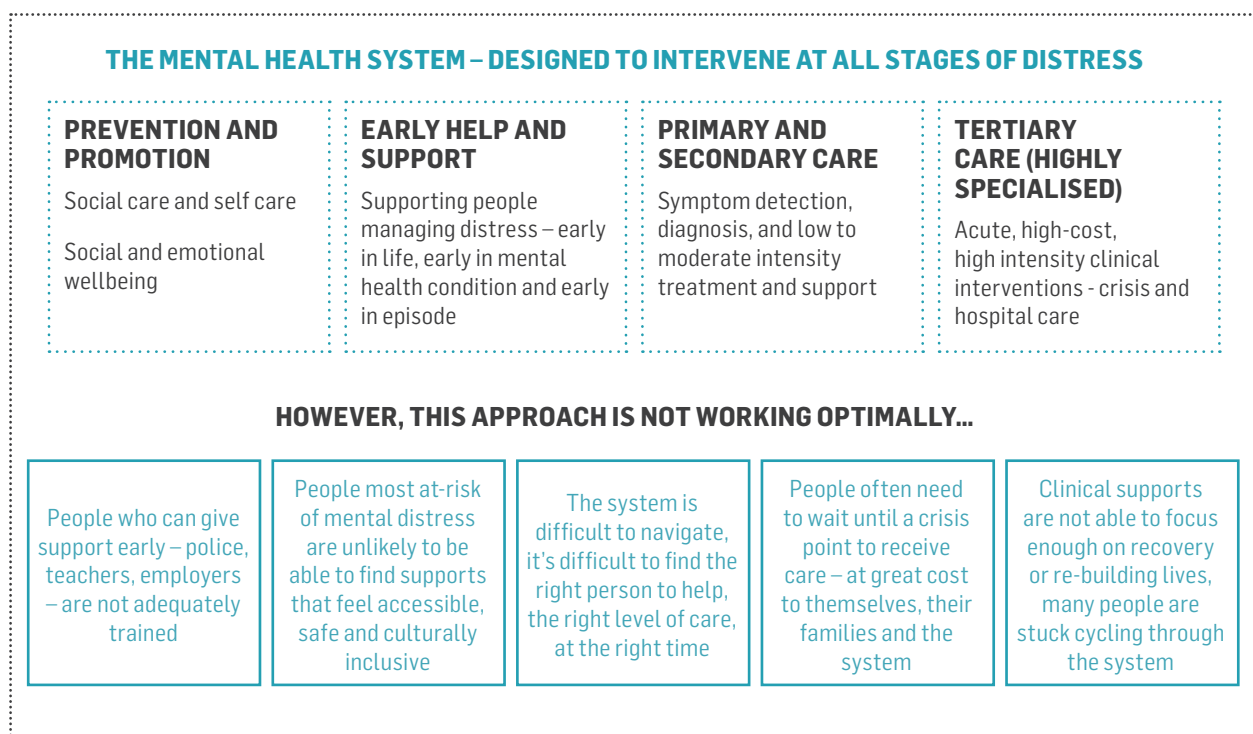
THE MENTAL HEALTH SYSTEM – DESIGNED TO INTERVENE AT ALL STAGES OF DISTRESS

PREVENTION AND PROMOTION

Social care and self care

Social and emotional wellbeing

EARLY HELP AND SUPPORT

Supporting people managing distress – early in life, early in mental health condition and early in episode

PRIMARY AND SECONDARY CARE

Symptom detection, diagnosis, and low to moderate intensity treatment and support

TERTIARY CARE (HIGHLY SPECIALISED)

Acute, high-cost, high intensity clinical interventions - crisis and hospital care

HOWEVER, THIS APPROACH IS NOT WORKING OPTIMALLY...

People who can give support early – police, teachers, employers – are not adequately trained

People most at-risk of mental distress are unlikely to be able to find supports that feel accessible, safe and culturally inclusive

The system is difficult to navigate, it's difficult to find the right person to help, the right level of care, at the right time

People often need to wait until a crisis point to receive care – at great cost to themselves, their families and the system

Clinical supports are not able to focus enough on recovery or re-building lives, many people are stuck cycling through the system